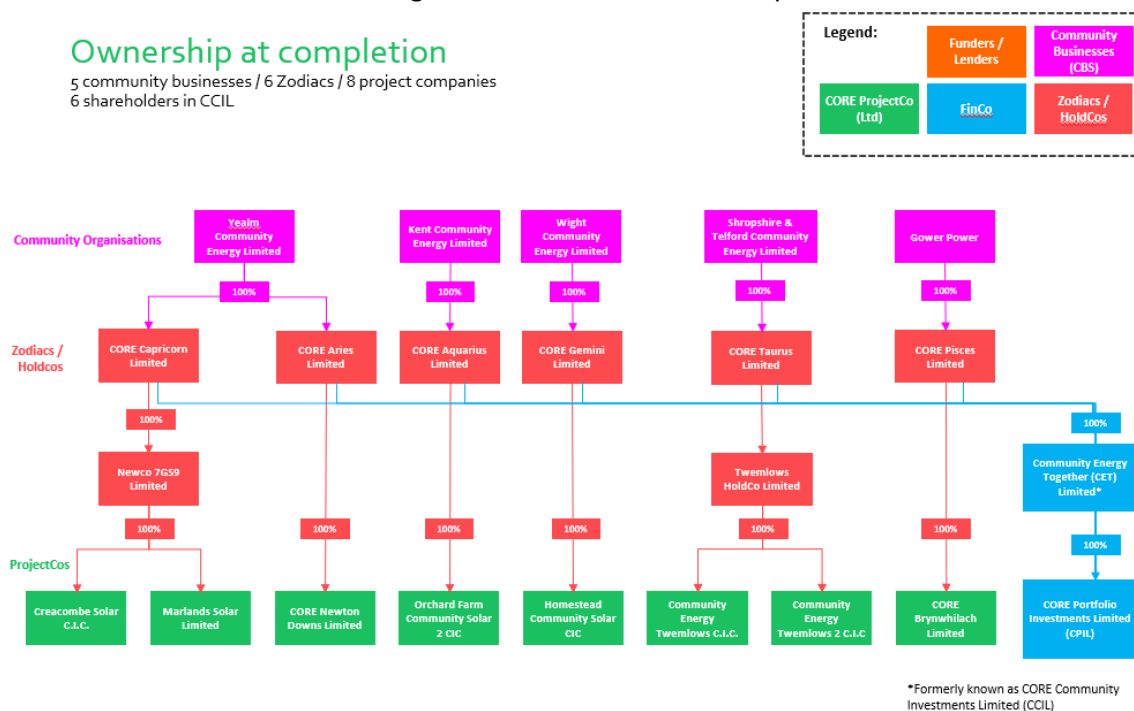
Ownership at completion
5 community businesses / 6 Zodiacs / 8 project companies
6 shareholders in CCIL

Legend:
Funders / Lenders
Community Businesses (CBS)
CORE ProjectCo (Ltd)
FinCo
Zodiacs / HoldCos

Community Organisations
Yealm Community Energy Limited
Kent Community Energy Limited
Wight Community Energy Limited
Shropshire & Telford Community Energy Limited
Gower Power

100%
100%
100%
100%
100%

Zodiacs / Holdcos
CORE Capricorn Limited
CORE Aries Limited
CORE Aquarius Limited
CORE Gemini Limited
CORE Taurus Limited
CORE Pisces Limited

100%
100%

Newco 7GS9 Limited
Twemlows HoldCo Limited
Community Energy Together (CET) Limited*

100%
100%
100%
100%
100%
100%
100%

ProjectCos
Creacombe Solar C.I.C.
Marlands Solar Limited
CORE Newton Downs Limited
Orchard Farm Community Solar 2 CIC
Homestead Community Solar CIC
Community Energy Twemlows C.I.C.
Community Energy Twemlows 2 C.I.C
CORE Brynwhilach Limited
CORE Portfolio Investments Limited (CPIL)

*Formerly known as CORE Community Investments Limited (CCIL)